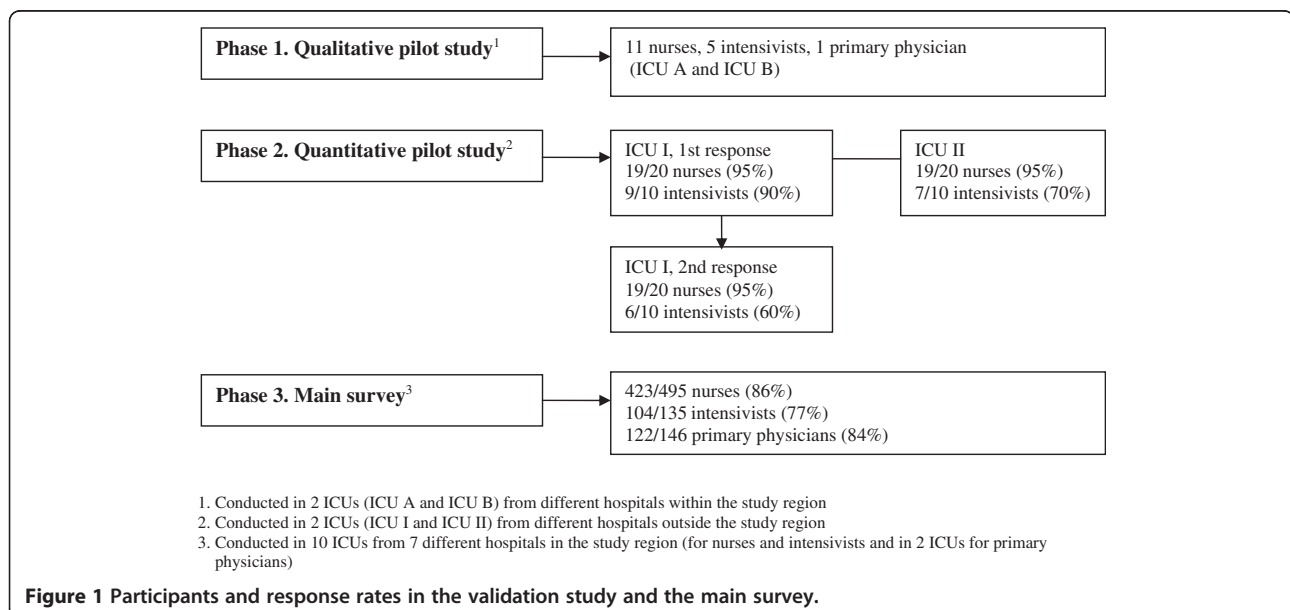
Phase 1. Qualitative pilot study$^1$

11 nurses, 5 intensivists, 1 primary physician (ICU A and ICU B)

Phase 2. Quantitative pilot study$^2$

ICU I, 1st response
19/20 nurses (95%)
9/10 intensivists (90%)

ICU II
19/20 nurses (95%)
7/10 intensivists (70%)

ICU I, 2nd response
19/20 nurses (95%)
6/10 intensivists (60%)

Phase 3. Main survey$^3$

423/495 nurses (86%)
104/135 intensivists (77%)
122/146 primary physicians (84%)

1. Conducted in 2 ICUs (ICU A and ICU B) from different hospitals within the study region
2. Conducted in 2 ICUs (ICU I and ICU II) from different hospitals outside the study region
3. Conducted in 10 ICUs from 7 different hospitals in the study region (for nurses and intensivists and in 2 ICUs for primary physicians)

Figure 1 Participants and response rates in the validation study and the main survey.